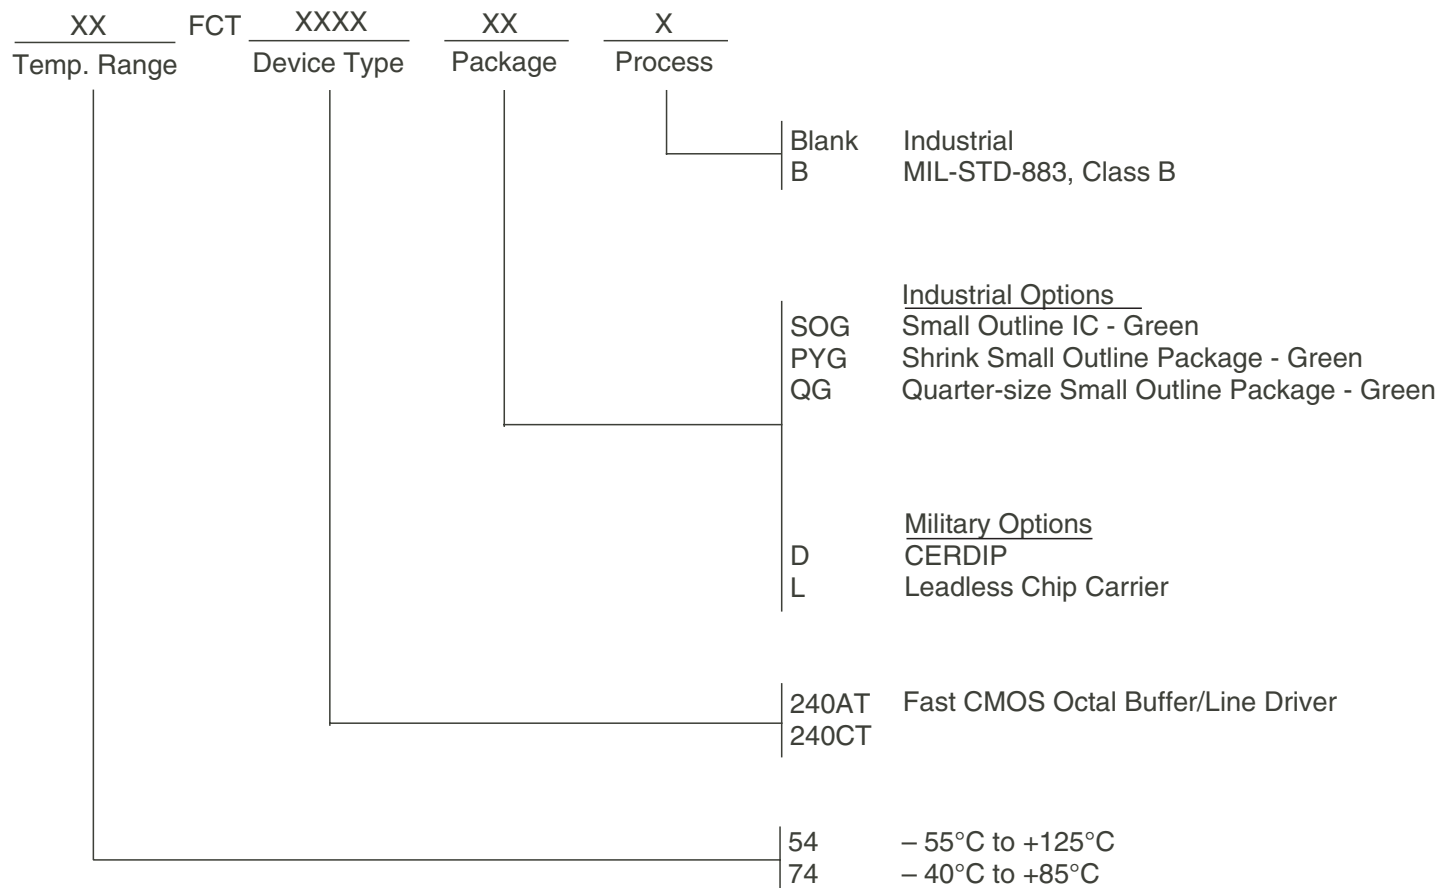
XX FCT XXXX XX X
Temp. Range Device Type Package Process

Blank Industrial
B MIL-STD-883, Class B

Industrial Options
SOG Small Outline IC - Green
PYG Shrink Small Outline Package - Green
QG Quarter-size Small Outline Package - Green

Military Options
D CERDIP
L Leadless Chip Carrier

240AT Fast CMOS Octal Buffer/Line Driver
240CT

54 – 55°C to +125°C
74 – 40°C to +85°C